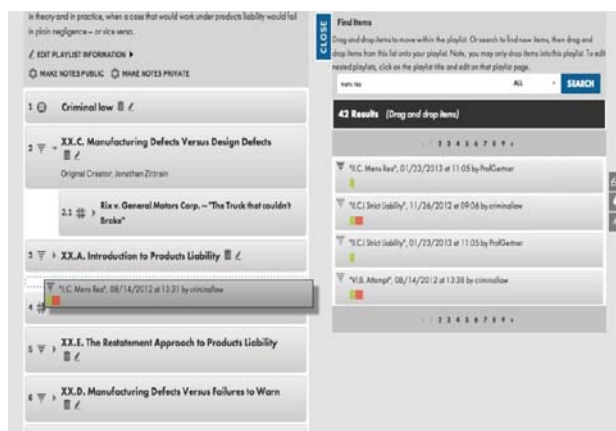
in theory and in practice, when a case that would work under products liability would fail in plain negligence – or vice versa.

EDIT PLAYLIST INFORMATION ▸

MAKE NOTES PUBLIC   MAKE NOTES PRIVATE

1 Criminal law

2 XX.C. Manufacturing Defects Versus Design Defects

Original Creator: Jonathan Zittrain

2.1 Rix v. General Motors Corp. – "The Truck that couldn't Brake"

3 XX.A. Introduction to Products Liability

"I.C. Mens Rea", 08/14/2012 at 13:31 by criminallaw

4

5 XX.E. The Restatement Approach to Products Liability

6 XX.D. Manufacturing Defects Versus Failures to Warn

CLOSE

Find Items

Drag and drop items to move within the playlist. Or search to find new items, then drag and drop items from this list onto your playlist. Note, you may only drop items into this playlist. To edit nested playlists, click on the playlist title and edit on that playlist page.

mens rea   ALL   SEARCH

42 Results (Drag and drop items)

‹ 1 2 3 4 5 6 7 8 9 ›

"I.C. Mens Rea", 01/23/2013 at 11:05 by ProfGertner

"I.C.I Strict liability", 11/26/2012 at 09:06 by criminallaw

"I.C.I Strict liability", 01/23/2013 at 11:05 by ProfGertner

"VI.B. Attempt", 08/14/2012 at 13:38 by criminallaw

‹ 1 2 3 4 5 6 7 8 9 ›